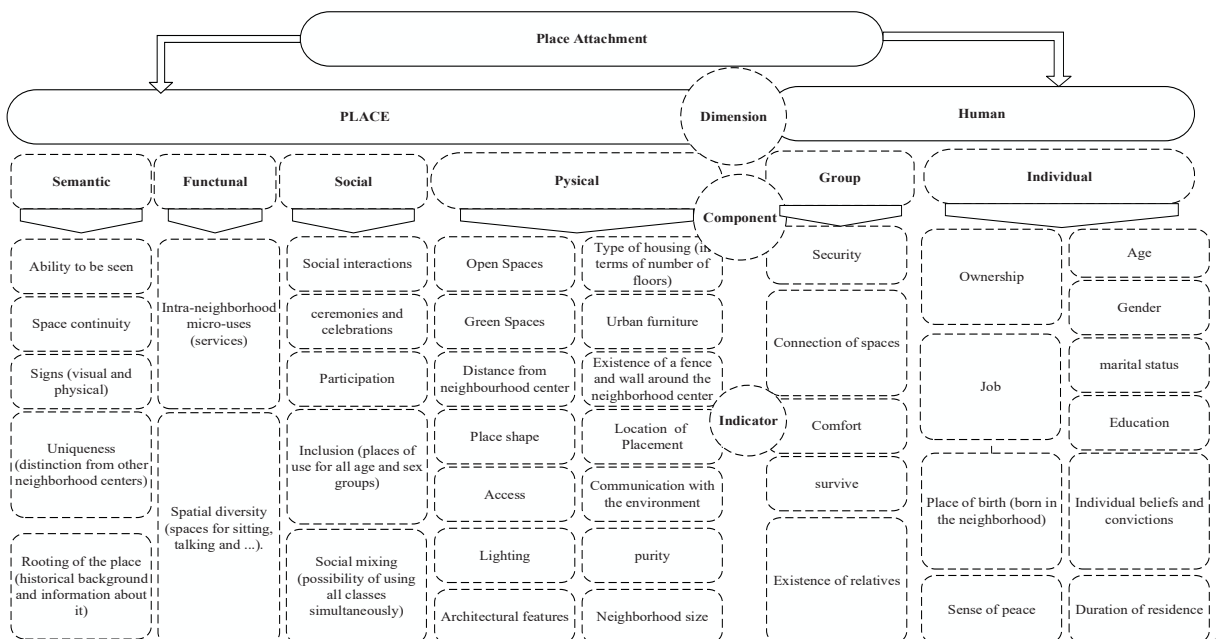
Place Attachment

PLACE

Dimension

Human

Semantic

Functunal

Social

Pysical

Component

Group

Individual

Ability to be seen

Space continuity

Signs (visual and physical)

Uniqueness (distinction from other neighborhood centers)

Rooting of the place (historical background and information about it)

Intra-neighborhood micro-uses (services)

Spatial diversity (spaces for sitting, talking and ...).

Social interactions

ceremonies and celebrations

Participation

Inclusion (places of use for all age and sex groups)

Social mixing (possibility of using all classes simultaneously)

Open Spaces

Green Spaces

Distance from neighbourhood center

Place shape

Access

Lighting

Architectural features

Type of housing (in terms of number of floors)

Urban furniture

Existence of a fence and wall around the neighborhood center

Location of Placement

Communication with the environment

purity

Neighborhood size

Indicator

Security

Connection of spaces

Comfort

survive

Existence of relatives

Ownership

Job

Place of birth (born in the neighborhood)

Sense of peace

Age

Gender

marital status

Education

Individual beliefs and convictions

Duration of residence